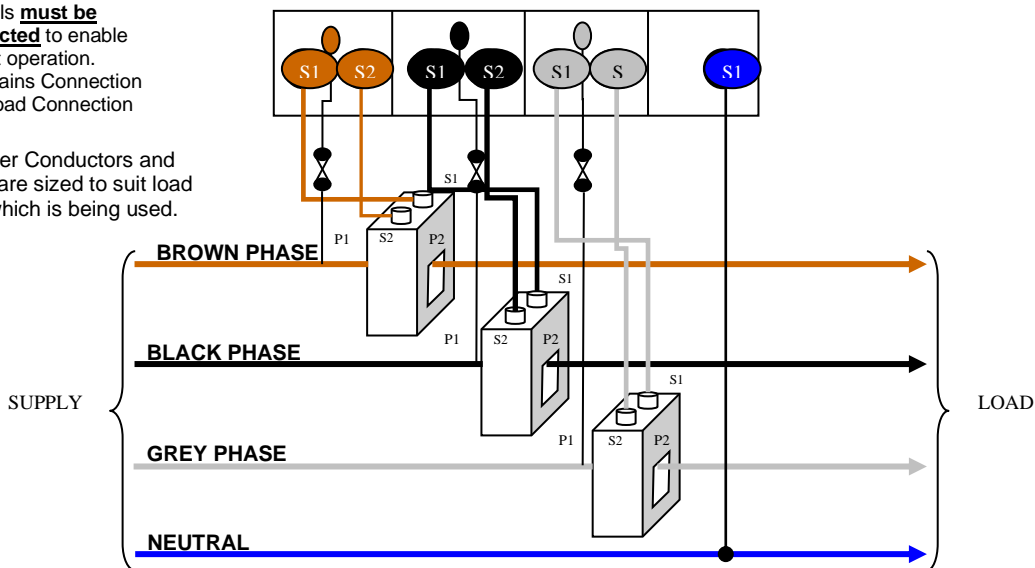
ls **must be** **cted** to enable operation. ains Connection oad Connection

er Conductors and are sized to suit load hich is being used.

S1 S2 S1 S2 S1 S S1

S1

S2 P2

P1

BROWN PHASE

S1

P1 S2 P2

BLACK PHASE

S1

SUPPLY

LOAD

P1 S2 P2

GREY PHASE

NEUTRAL